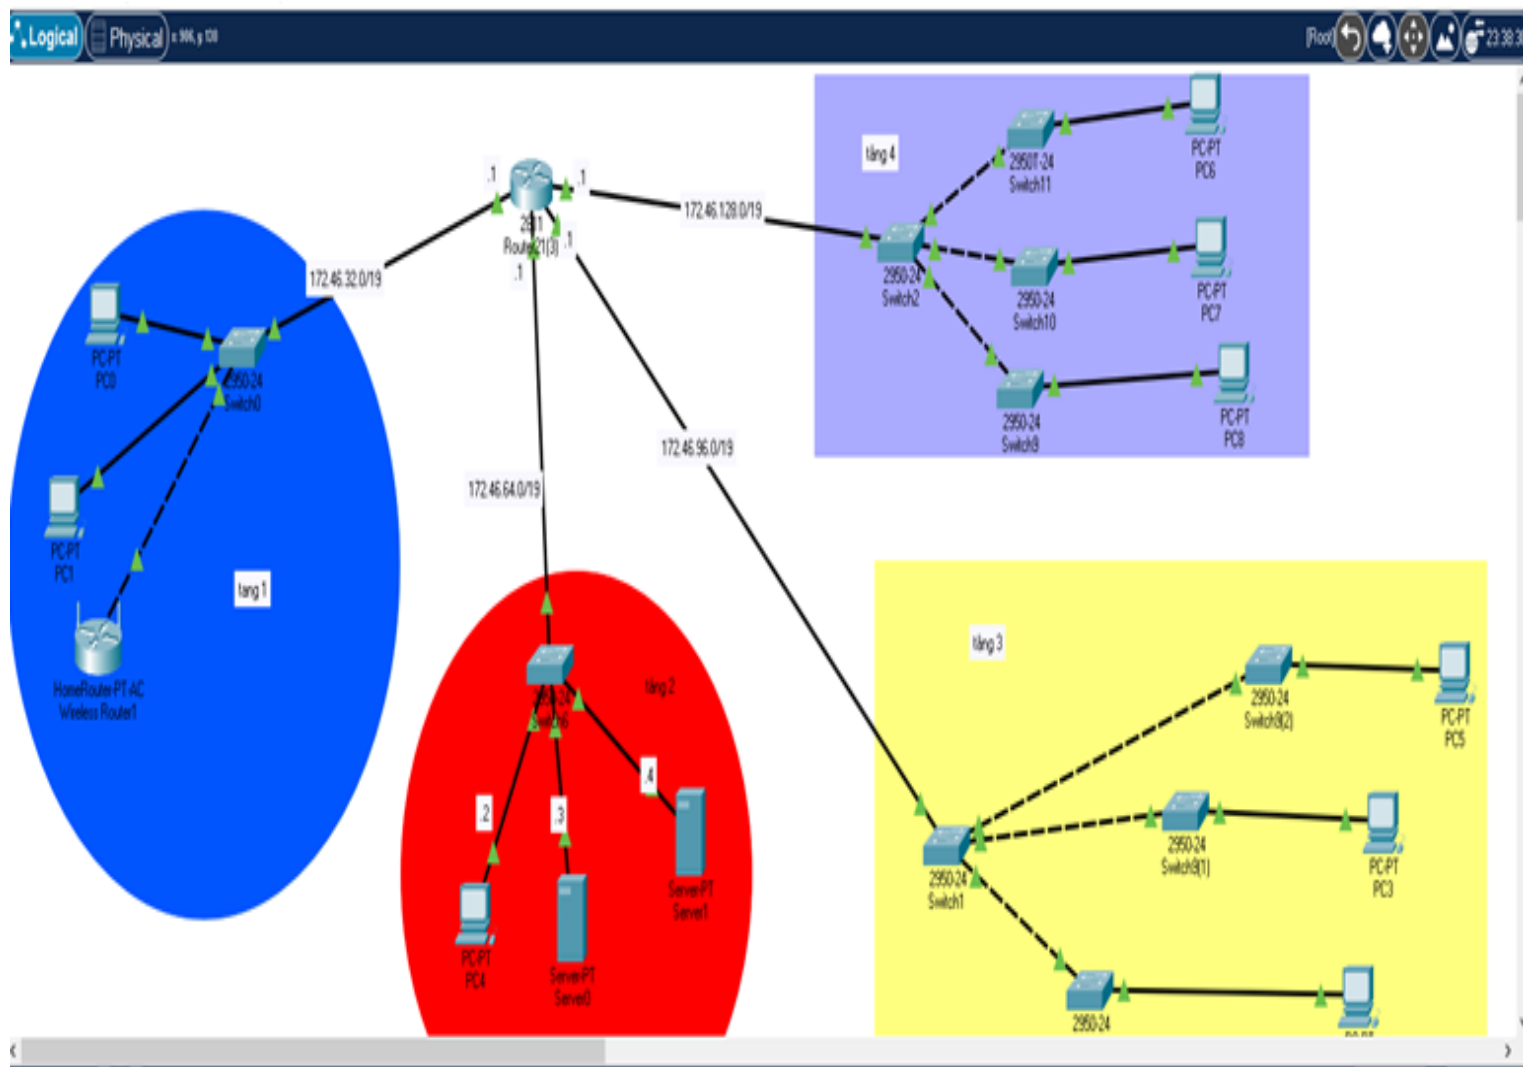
Logical
Physical
x 996, y 128
[Root]
23:38

.1
.1
2911
Router1(3)
.1
.1
172.46.32.0/19
172.46.128.0/19
172.46.64.0/19
172.46.96.0/19

tầng 4
2950T-24
Switch11
PC-PT
PC6
2950-24
Switch2
2950-24
Switch10
PC-PT
PC7
2950-24
Switch9
PC-PT
PC8

PC-PT
PC0
2950-24
Switch0
PC-PT
PC1
tang 1
HomeRouter-PT-AC
Wireless Router1

2950-24
Switch6
tầng 2
.2
.3
.4
Server-PT
Server1
PC-PT
PC4
Server-PT
Server0

tầng 3
2950-24
Switch8(2)
PC-PT
PC5
2950-24
Switch8(1)
PC-PT
PC3
2950-24
Switch1
2950-24